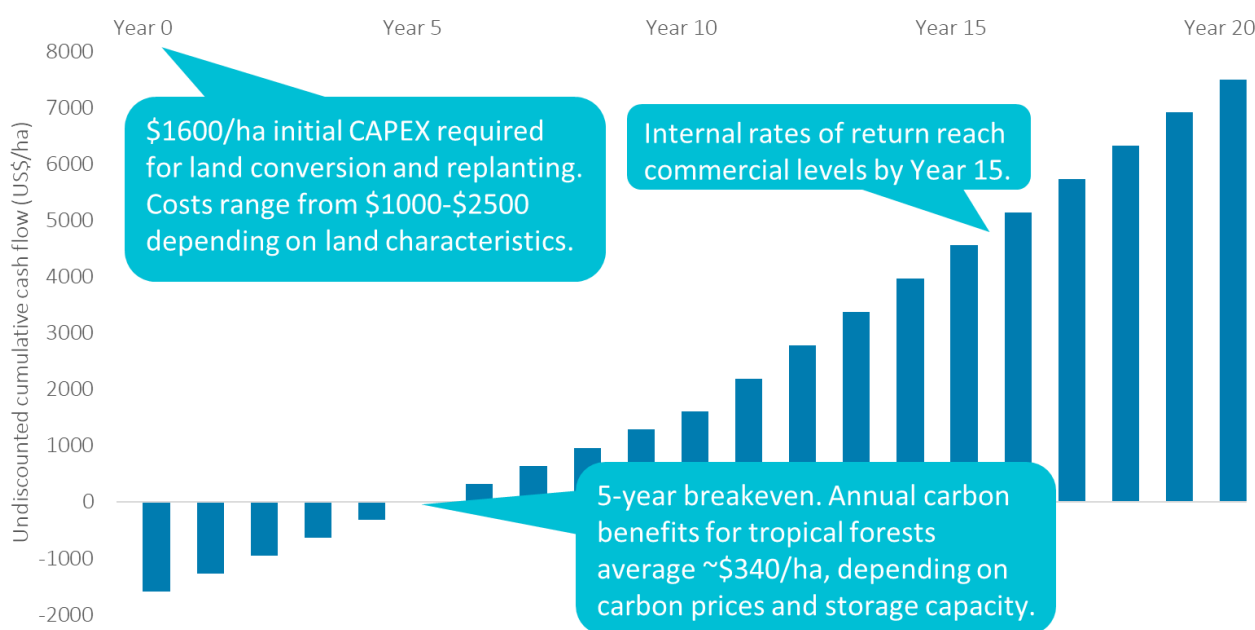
Year 0

Year 5

Year 10

Year 15

Year 20

8000

7000

6000

5000

4000

3000

2000

1000

0

-1000

-2000

Undiscounted cumulative cash flow (US$/ha)

$1600/ha initial CAPEX required for land conversion and replanting. Costs range from $1000-$2500 depending on land characteristics.

Internal rates of return reach commercial levels by Year 15.

5-year breakeven. Annual carbon benefits for tropical forests average ~$340/ha, depending on carbon prices and storage capacity.